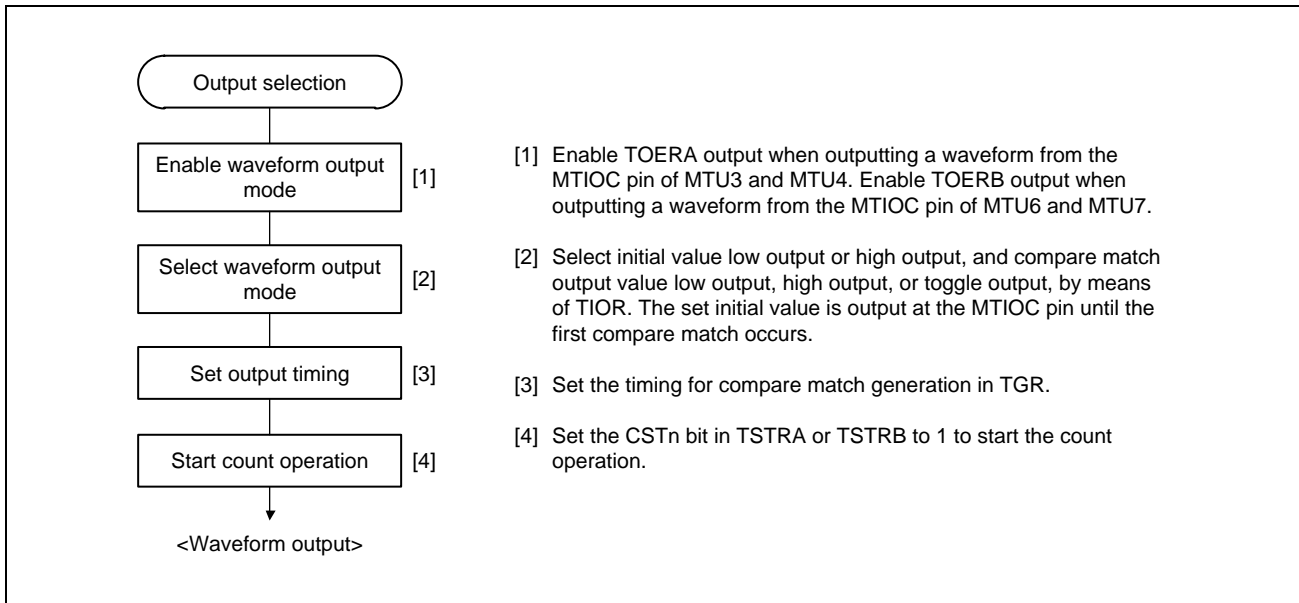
Output selection

Enable waveform output mode [1]

Select waveform output mode [2]

Set output timing [3]

Start count operation [4]

<Waveform output>

[1] Enable TOERA output when outputting a waveform from the MTIOC pin of MTU3 and MTU4. Enable TOERB output when outputting a waveform from the MTIOC pin of MTU6 and MTU7.

[2] Select initial value low output or high output, and compare match output value low output, high output, or toggle output, by means of TIOR. The set initial value is output at the MTIOC pin until the first compare match occurs.

[3] Set the timing for compare match generation in TGR.

[4] Set the CSTn bit in TSTRA or TSTRB to 1 to start the count operation.